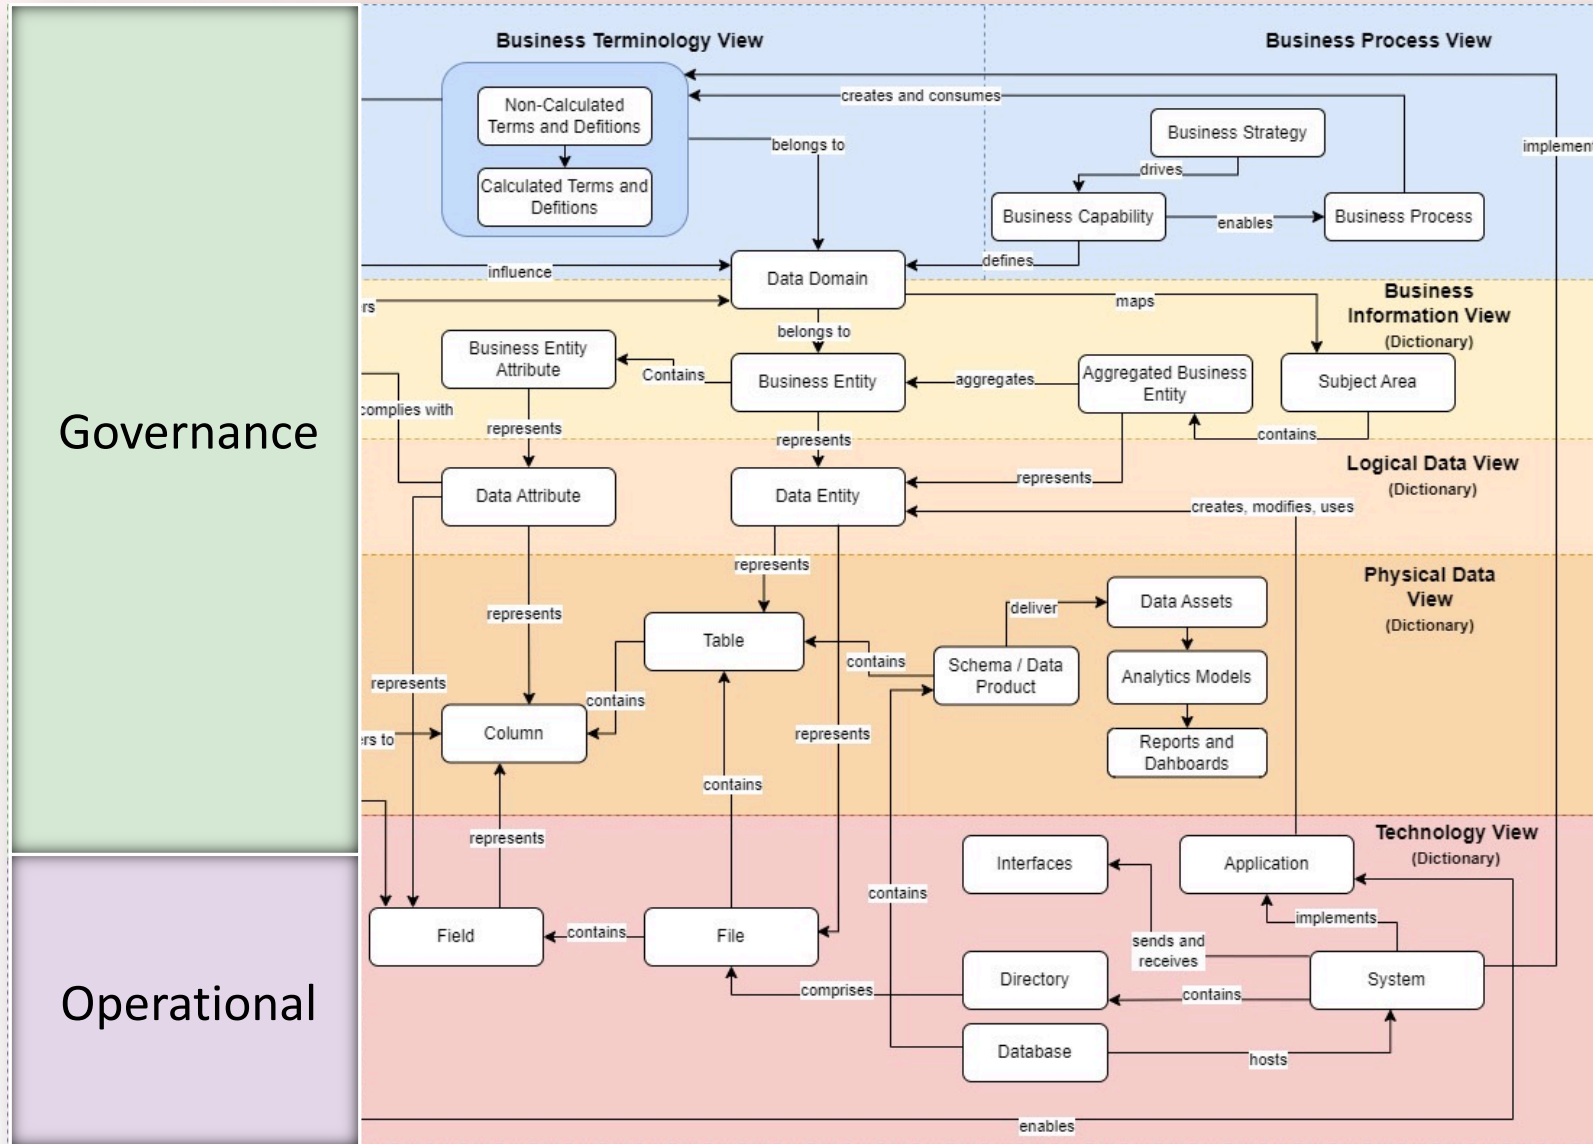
Governance

Operational

Business Terminology View

Business Process View

Non-Calculated Terms and Defitions

Calculated Terms and Defitions

creates and consumes

implement

belongs to

Business Strategy

drives

Business Capability

enables

Business Process

defines

influence

Data Domain

rs

maps

Business Information View (Dictionary)

belongs to

Business Entity Attribute

Contains

Business Entity

aggregates

Aggregated Business Entity

Subject Area

complies with

represents

represents

contains

Logical Data View (Dictionary)

represents

Data Attribute

Data Entity

creates, modifies, uses

represents

Physical Data View (Dictionary)

represents

deliver

Data Assets

Table

contains

Schema / Data Product

Analytics Models

represents

contains

rs to

Column

represents

Reports and Dahboards

contains

represents

Technology View (Dictionary)

Interfaces

Application

contains

implements

Field

contains

File

sends and receives

Directory

System

comprises

contains

Database

hosts

enables